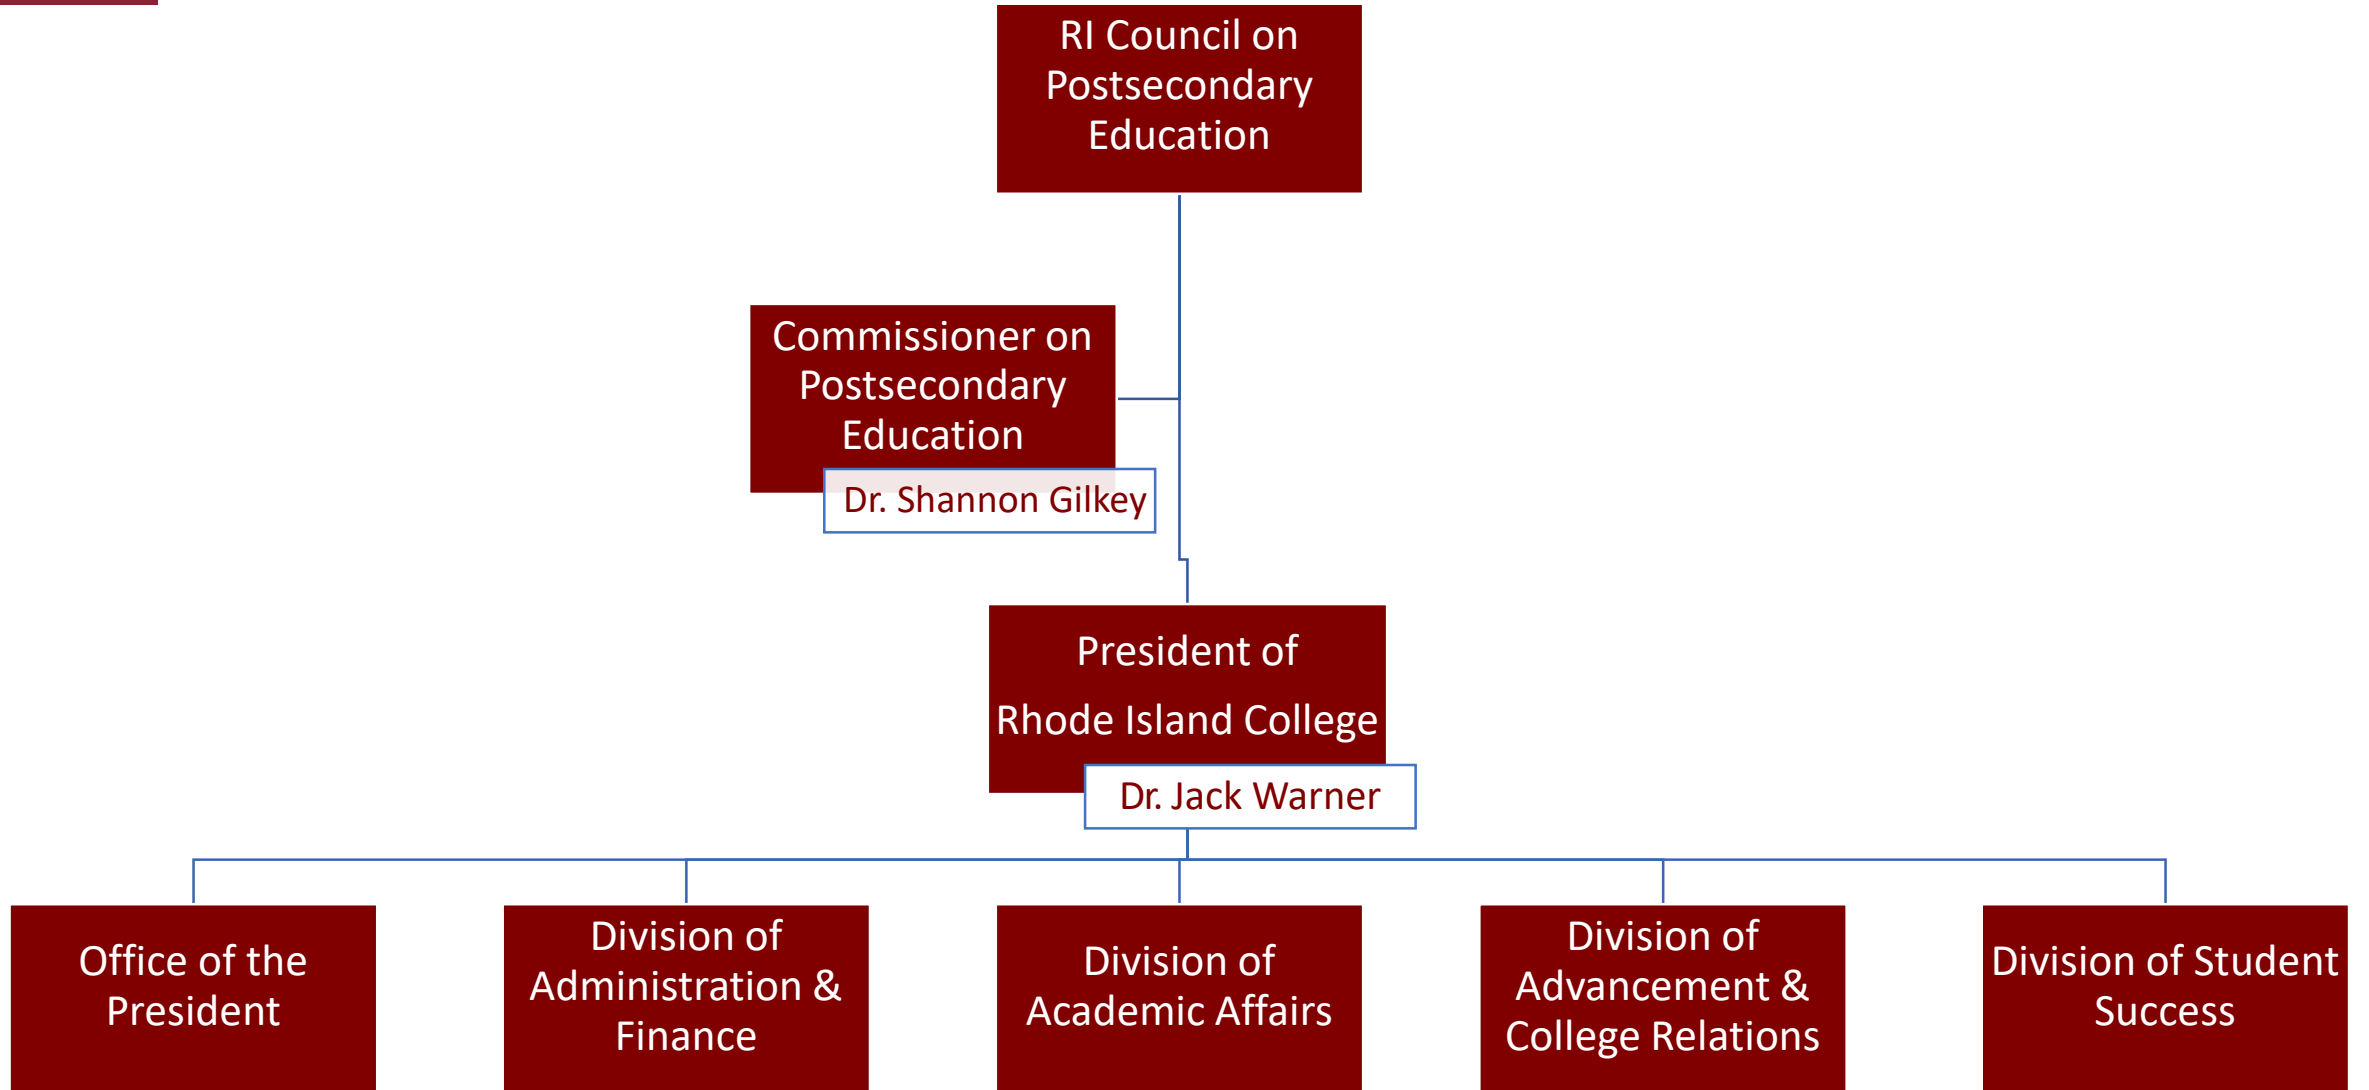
RI Council on Postsecondary Education

Commissioner on Postsecondary Education

Dr. Shannon Gilkey

President of Rhode Island College

Dr. Jack Warner

Office of the President

Division of Administration & Finance

Division of Academic Affairs

Division of Advancement & College Relations

Division of Student Success